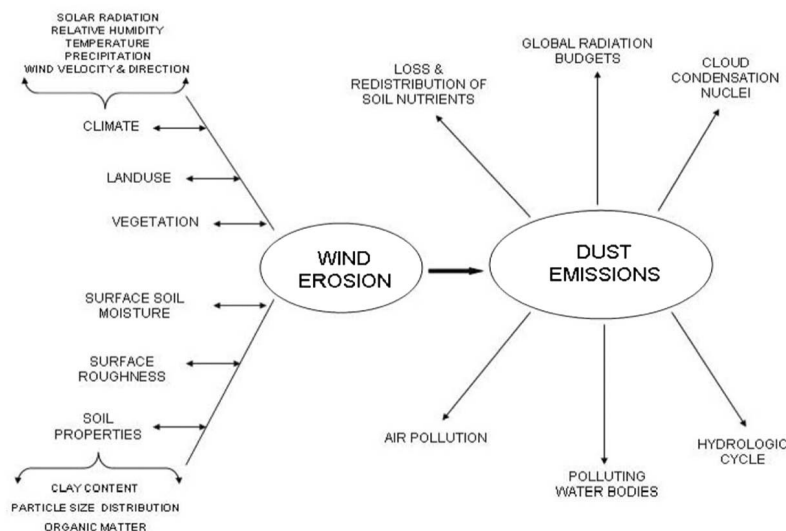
SOLAR RADIATION
RELATIVE HUMIDITY
TEMPERATURE
PRECIPITATION
WIND VELOCITY & DIRECTION

CLIMATE

LANDUSE

VEGETATION

SURFACE SOIL MOISTURE

SURFACE ROUGHNESS

SOIL PROPERTIES

CLAY CONTENT
PARTICLE SIZE DISTRIBUTION
ORGANIC MATTER

WIND EROSION

DUST EMISSIONS

LOSS & REDISTRIBUTION OF SOIL NUTRIENTS

GLOBAL RADIATION BUDGETS

CLOUD CONDENSATION NUCLEI

AIR POLLUTION

POLLUTING WATER BODIES

HYDROLOGIC CYCLE